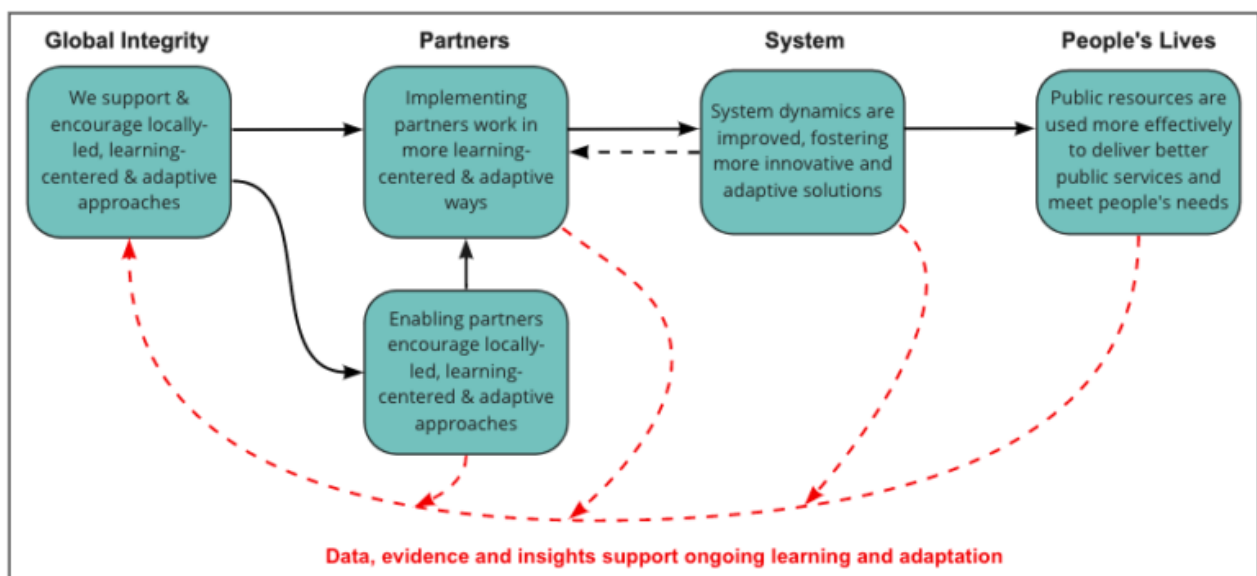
Global Integrity

We support & encourage locally-led, learning-centered & adaptive approaches

Partners

Implementing partners work in more learning-centered & adaptive ways

Enabling partners encourage locally-led, learning-centered & adaptive approaches

System

System dynamics are improved, fostering more innovative and adaptive solutions

People's Lives

Public resources are used more effectively to deliver better public services and meet people's needs

Data, evidence and insights support ongoing learning and adaptation